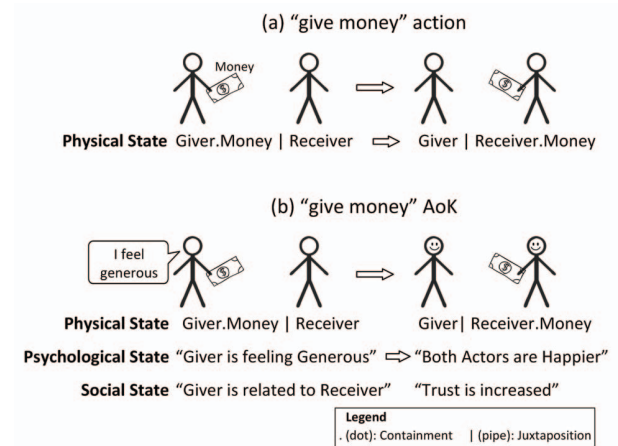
(a) “give money” action

Money

Physical State Giver.Money | Receiver ⇨ Giver | Receiver.Money

(b) “give money” AoK

I feel generous

Physical State Giver.Money | Receiver Giver| Receiver.Money

Psychological State “Giver is feeling Generous” ⇨ “Both Actors are Happier”

Social State “Giver is related to Receiver” “Trust is increased”

Legend
. (dot): Containment | (pipe): Juxtaposition